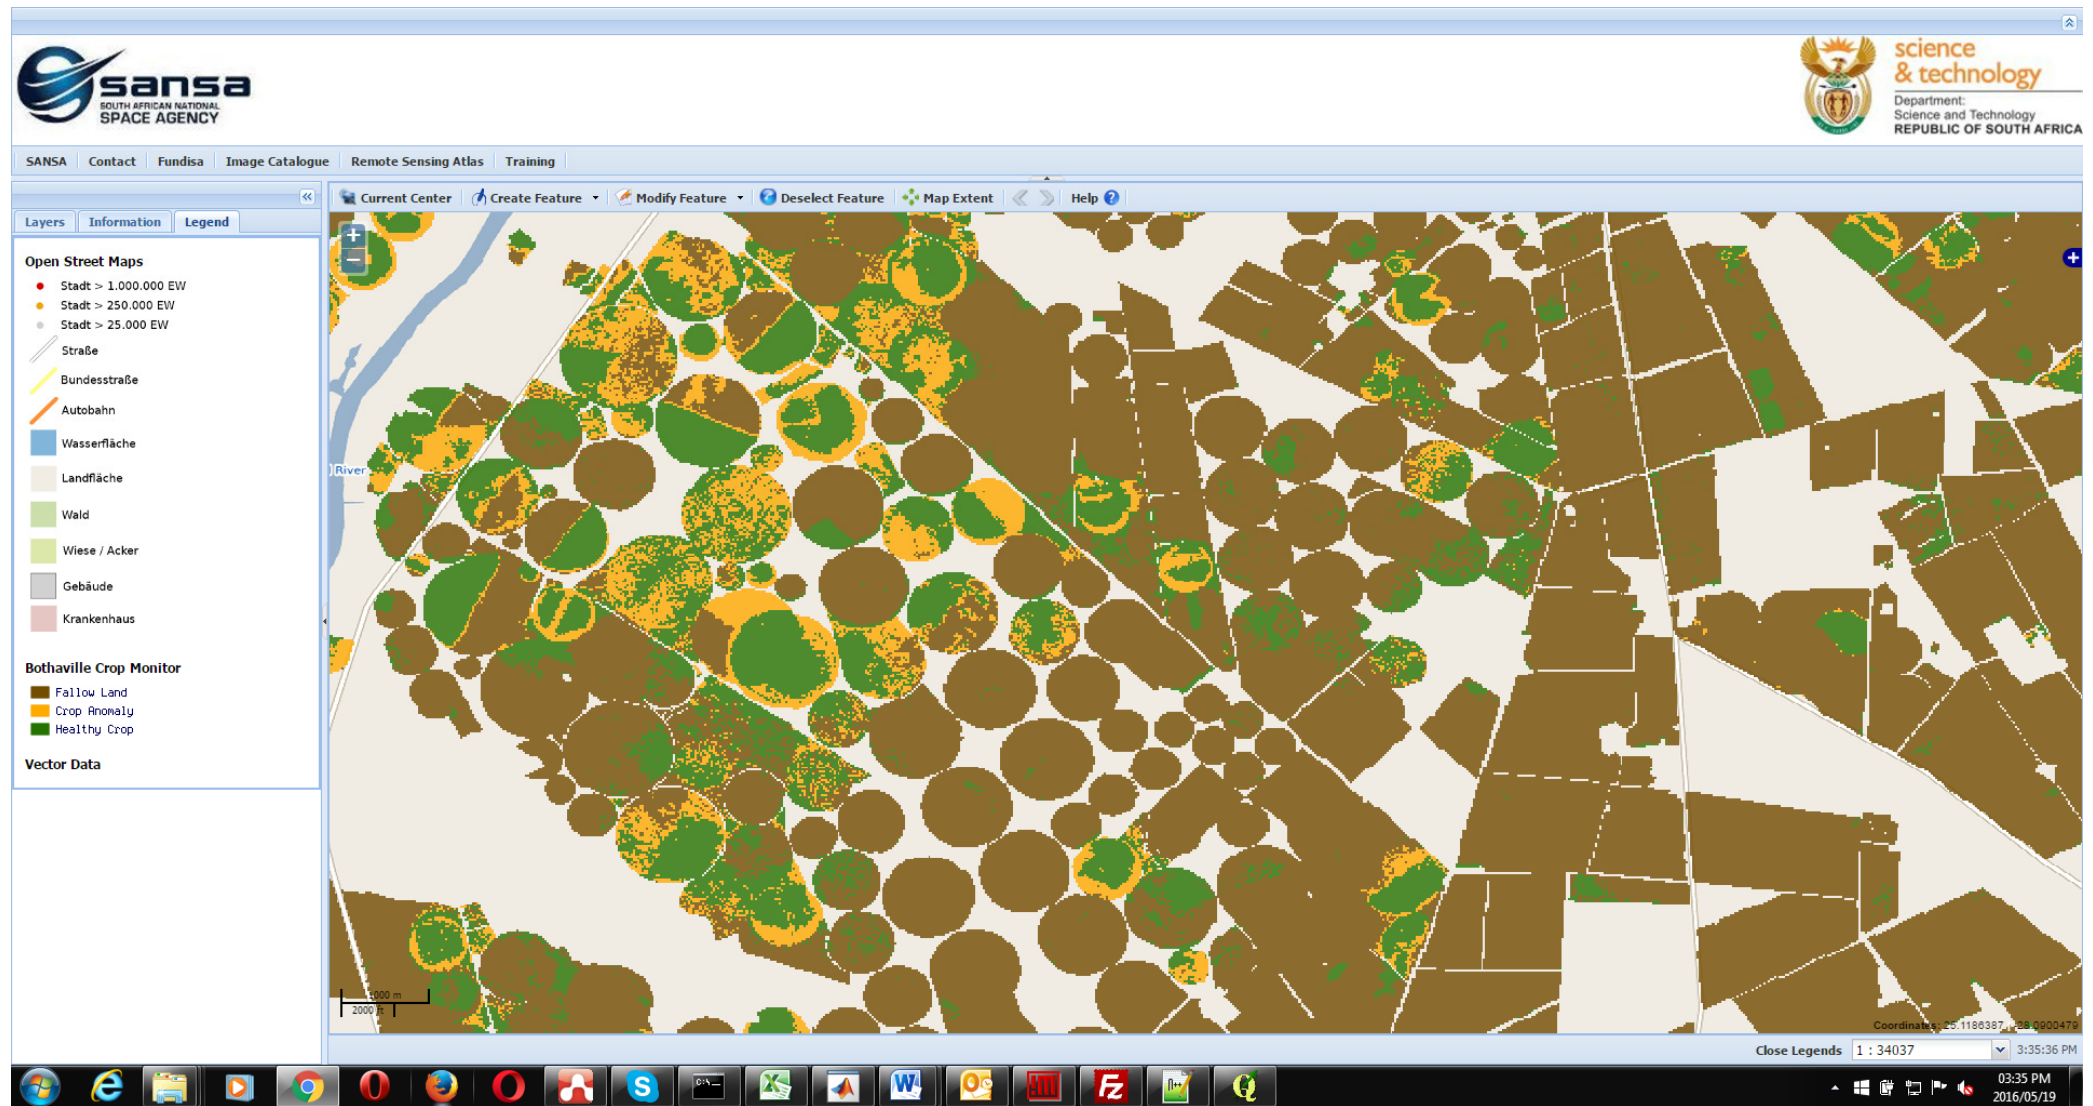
sansa
SOUTH AFRICAN NATIONAL SPACE AGENCY

science & technology
Department: Science and Technology
REPUBLIC OF SOUTH AFRICA

SANSA | Contact | Fundisa | Image Catalogue | Remote Sensing Atlas | Training

Layers | Information | Legend

Current Center | Create Feature | Modify Feature | Deselect Feature | Map Extent | Help

Open Street Maps
Stadt > 1.000.000 EW
Stadt > 250.000 EW
Stadt > 25.000 EW
Straße
Bundesstraße
Autobahn
Wasserfläche
Landfläche
Wald
Wiese / Acker
Gebäude
Krankenhaus

Bothaville Crop Monitor
Fallow Land
Crop Anomaly
Healthy Crop

Vector Data

River

1000 m
2000 ft

Coordinates: 25.1186387, -28.0900479

Close Legends 1 : 34037 3:35:36 PM

03:35 PM
2016/05/19